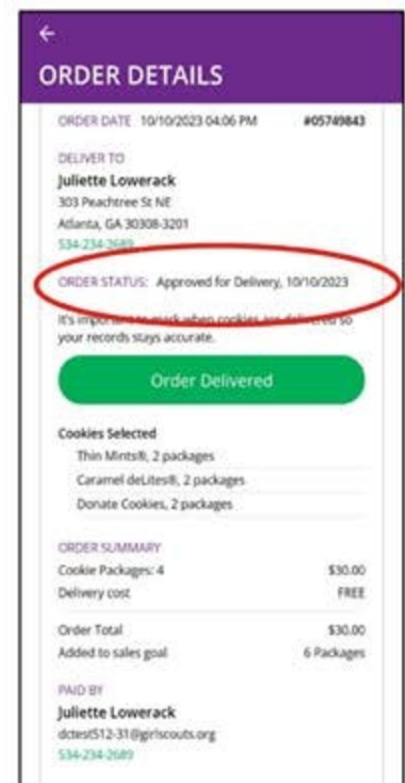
←
ORDER DETAILS

ORDER DATE 10/10/2023 04:06 PM #05749843

DELIVER TO
Juliette Lowerack
303 Peachtree St NE
Atlanta, GA 30308-3201
534-234-2689

ORDER STATUS: Approved for Delivery, 10/10/2023

It's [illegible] mark when cookies are delivered so your records stays accurate.

Order Delivered

Cookies Selected
Thin Mints®, 2 packages
Caramel deLites®, 2 packages
Donate Cookies, 2 packages

ORDER SUMMARY
Cookie Packages: 4 $30.00
Delivery cost FREE

Order Total $30.00
Added to sales goal 6 Packages

PAID BY
Juliette Lowerack
dctest512-31@girlscouts.org
534-234-2689